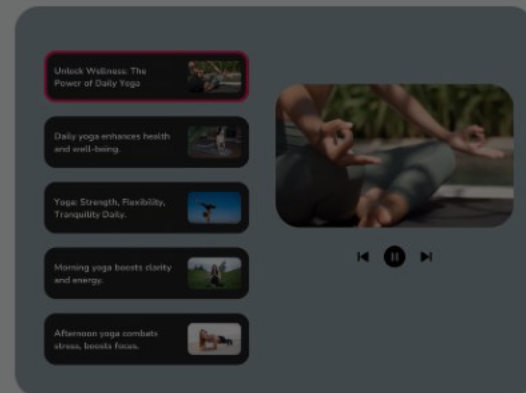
Unlock Wellness: The Power of Daily Yoga

Daily yoga enhances health and well-being.

Yoga: Strength, Flexibility, Tranquility Daily.

Morning yoga boosts clarity and energy.

Afternoon yoga combats stress, boosts focus.